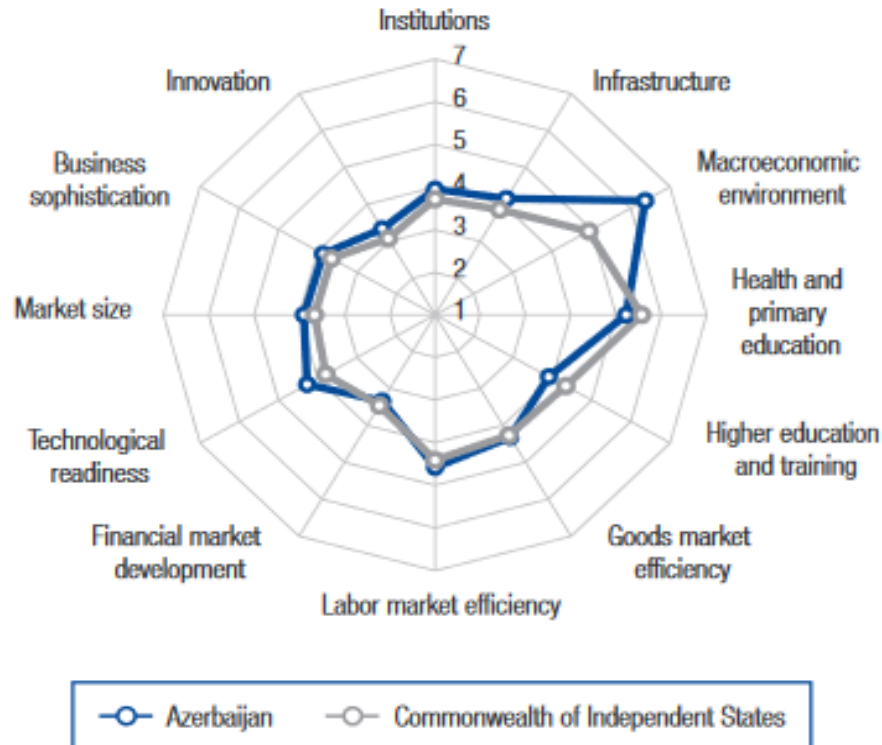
Institutions
7
6
5
4
3
2
1
Infrastructure
Macroeconomic environment
Health and primary education
Higher education and training
Goods market efficiency
Labor market efficiency
Financial market development
Technological readiness
Market size
Business sophistication
Innovation

Azerbaijan
Commonwealth of Independent States